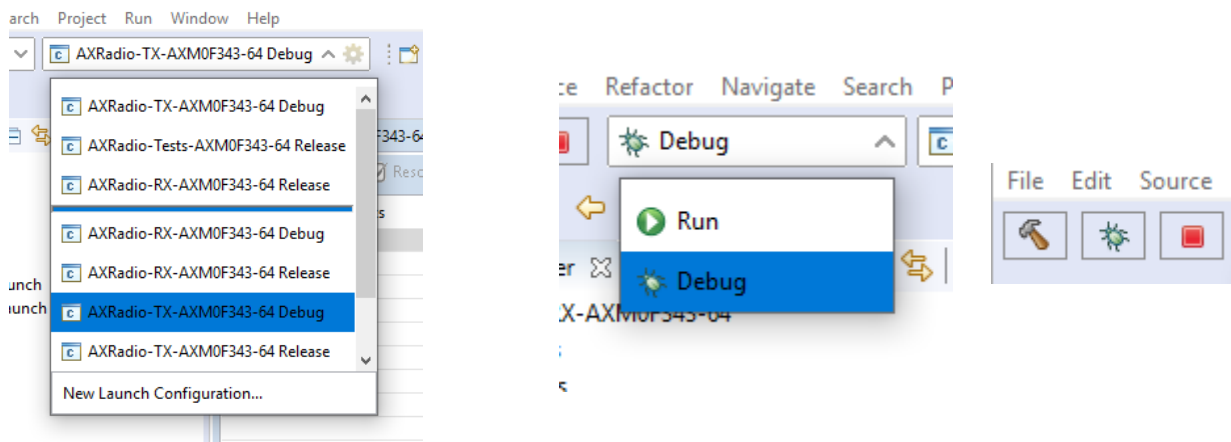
arch Project Run Window Help

AXRadio-TX-AXM0F343-64 Debug

AXRadio-TX-AXM0F343-64 Debug
AXRadio-Tests-AXM0F343-64 Release
AXRadio-RX-AXM0F343-64 Release
AXRadio-RX-AXM0F343-64 Debug
AXRadio-RX-AXM0F343-64 Release
AXRadio-TX-AXM0F343-64 Debug
AXRadio-TX-AXM0F343-64 Release
New Launch Configuration...

F343-64
Reso
s
unch
unch

ce Refactor Navigate Search P

Debug

Run
Debug

er
X-AXM0F343-64

File Edit Source